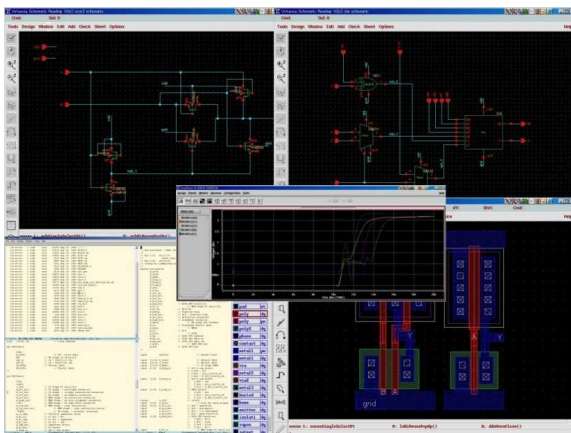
Virtuoso Schematic Reading: VSL1 xor2 schematic
Cmd: Sel: 0
Tools Design Window Edit Add Check Sheet Options

Virtuoso Schematic Reading: VSL1 fds schematic
Cmd: Sel: 0
Tools Design Window Edit Add Check Sheet Options Help

pwl
poly
poly
pdiff
ndiff
nwell
contact
metal1
via
metal2
via2
metal3
text
nwsubstr
psubstr
nwell

Y
Y
A
A
B
gnd
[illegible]